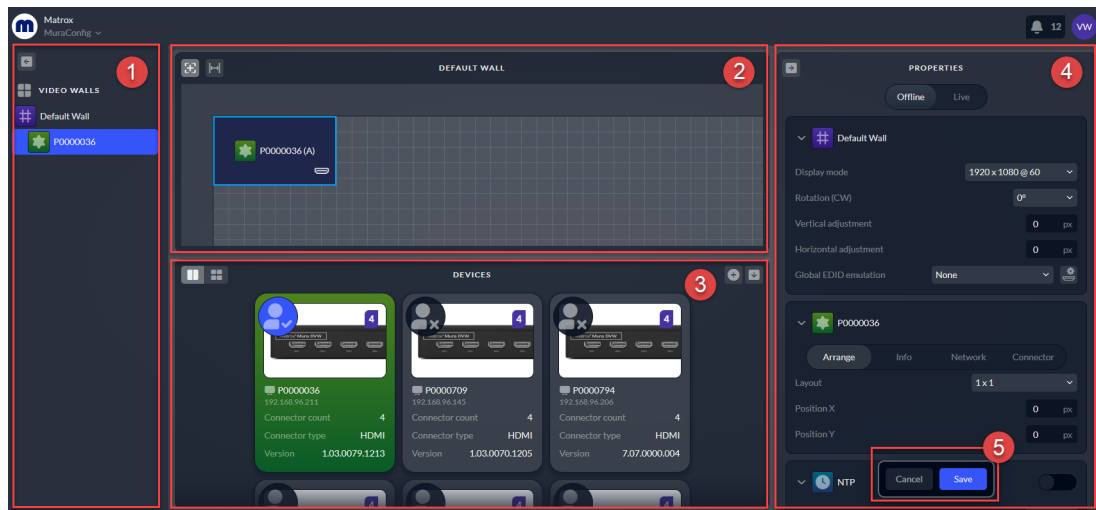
Matrox
MuraConfig

12 VW

1
VIDEO WALLS
Default Wall
P0000036

2
DEFAULT WALL
P0000036 (A)

3
DEVICES

4
P0000036
192.168.96.211
Connector count 4
Connector type HDMI
Version 1.03.0079.1213

4
P0000709
192.168.96.145
Connector count 4
Connector type HDMI
Version 1.03.0070.1205

4
P0000794
192.168.96.206
Connector count 4
Connector type HDMI
Version 7.07.0000.004

4
PROPERTIES
Offline Live

Default Wall
Display mode 1920 x 1080 @ 60
Rotation (CW) 0°
Vertical adjustment 0 px
Horizontal adjustment 0 px
Global EDID emulation None

P0000036
Arrange Info Network Connector
Layout 1 x 1
Position X 0 px
Position Y 0 px

5
NTP
Cancel Save